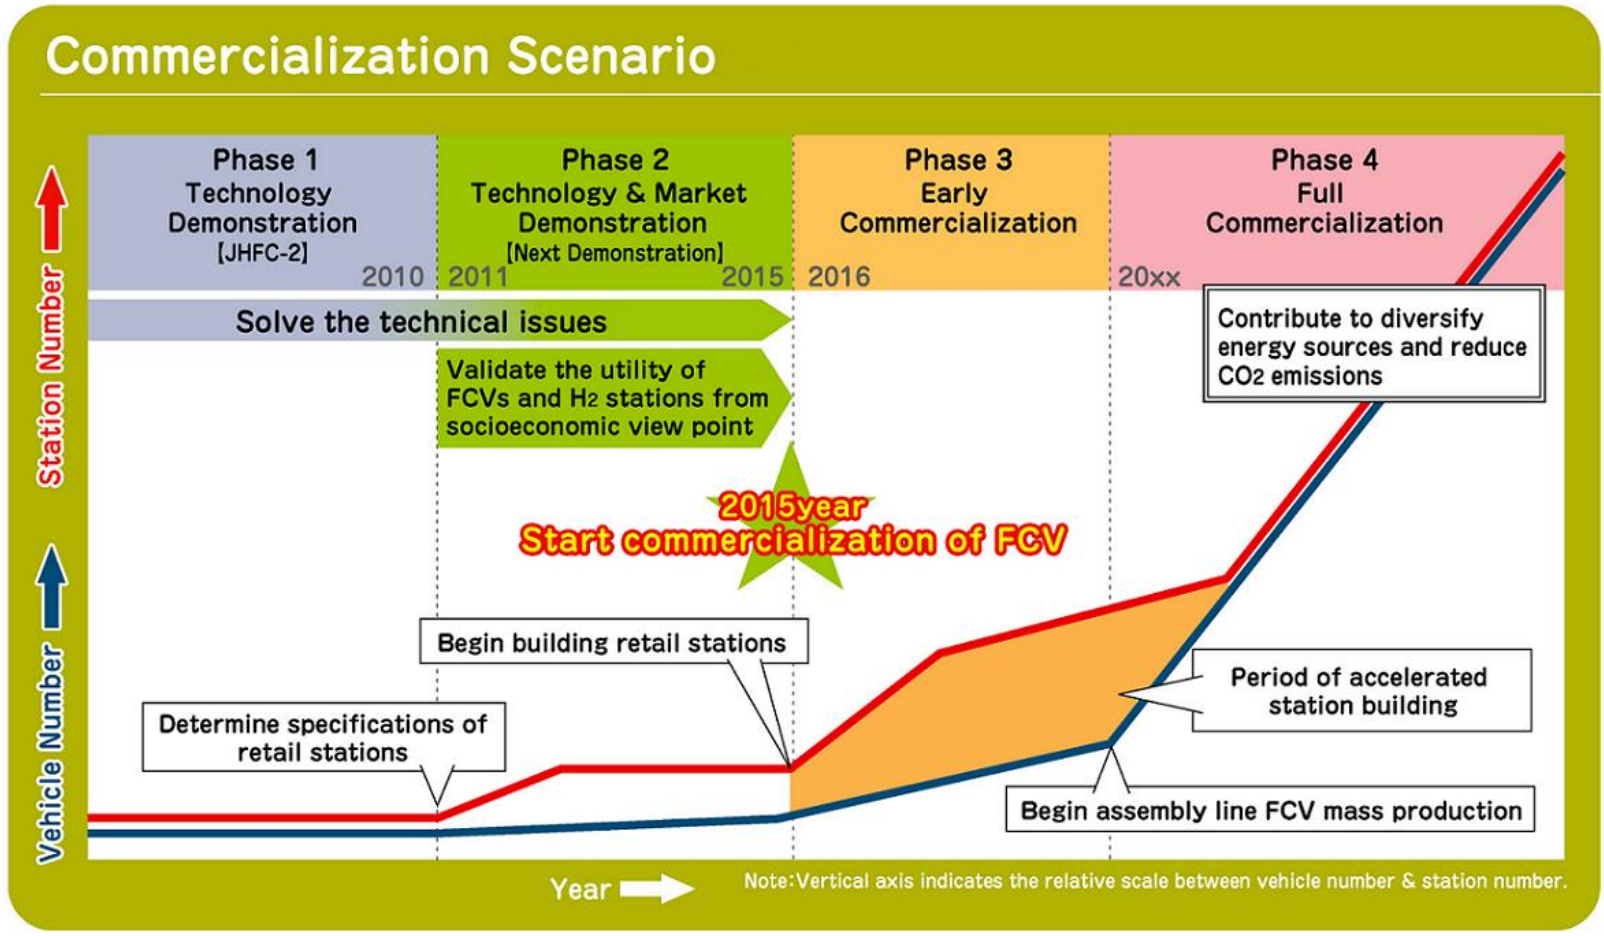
Commercialization Scenario

Station Number

Vehicle Number

Phase 1
Technology Demonstration
[JHFC-2]
2010

Phase 2
Technology & Market Demonstration
[Next Demonstration]
2011 2015

Phase 3
Early Commercialization
2016

Phase 4
Full Commercialization
20xx

Solve the technical issues

Validate the utility of FCVs and $H_2$ stations from socioeconomic view point

Contribute to diversify energy sources and reduce $CO_2$ emissions

2015year
Start commercialization of FCV

Begin building retail stations

Determine specifications of retail stations

Period of accelerated station building

Begin assembly line FCV mass production

Year

Note:Vertical axis indicates the relative scale between vehicle number & station number.